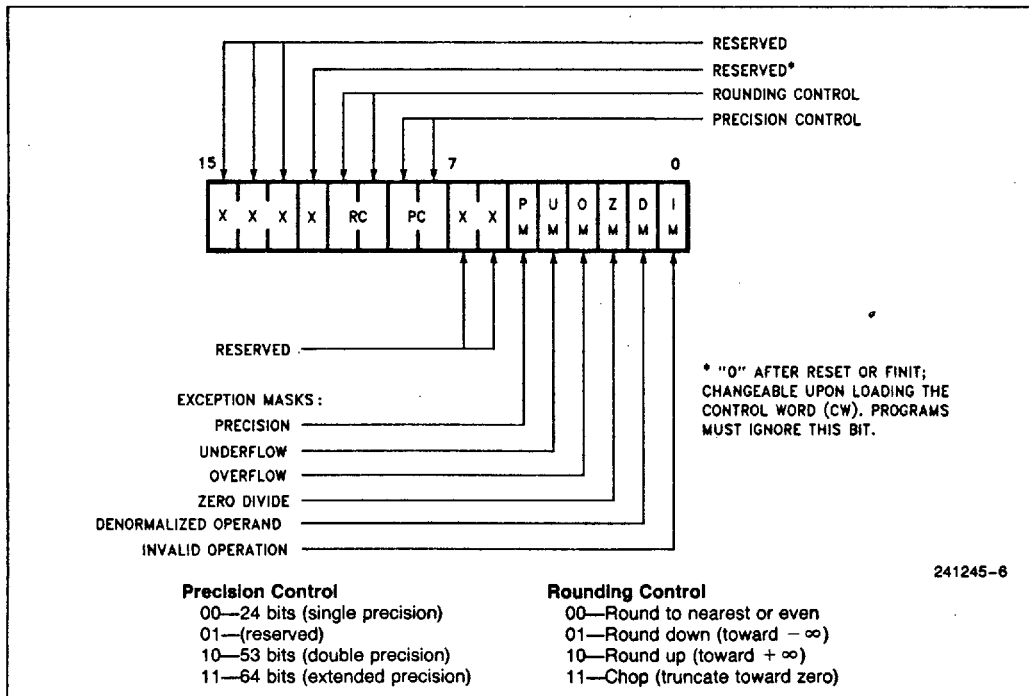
RESERVED
RESERVED*
ROUNDING CONTROL
PRECISION CONTROL

15
7
0

| X | X | X | X | RC | PC | X | X | P M | U M | O M | Z M | D M | I M |
|---|---|---|---|---|---|---|---|---|---|---|---|---|---|

RESERVED

EXCEPTION MASKS:
PRECISION
UNDERFLOW
OVERFLOW
ZERO DIVIDE
DENORMALIZED OPERAND
INVALID OPERATION

* "0" AFTER RESET OR FINIT; CHANGEABLE UPON LOADING THE CONTROL WORD (CW). PROGRAMS MUST IGNORE THIS BIT.

241245-6

Precision Control
00—24 bits (single precision)
01—(reserved)
10—53 bits (double precision)
11—64 bits (extended precision)

Rounding Control
00—Round to nearest or even
01—Round down (toward $-\infty$)
10—Round up (toward $+\infty$)
11—Chop (truncate toward zero)